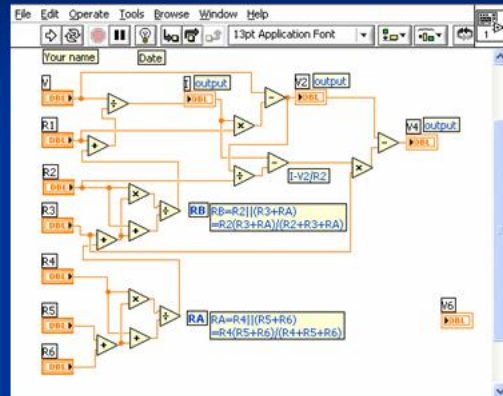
File Edit Operate Tools Browse Window Help

13pt Application Font

Your name
Date

V
DBL
R1
DBL
I output
DBL
V2 output
DBL
V4 output
DBL
R2
DBL
I-V2/R2
R3
DBL
RB RB=R2||(R3+RA)
=R2(R3+RA)/(R2+R3+RA)
R4
DBL
R5
DBL
R6
DBL
RA RA=R4||(R5+R6)
=R4(R5+R6)/(R4+R5+R6)
V6
DBL